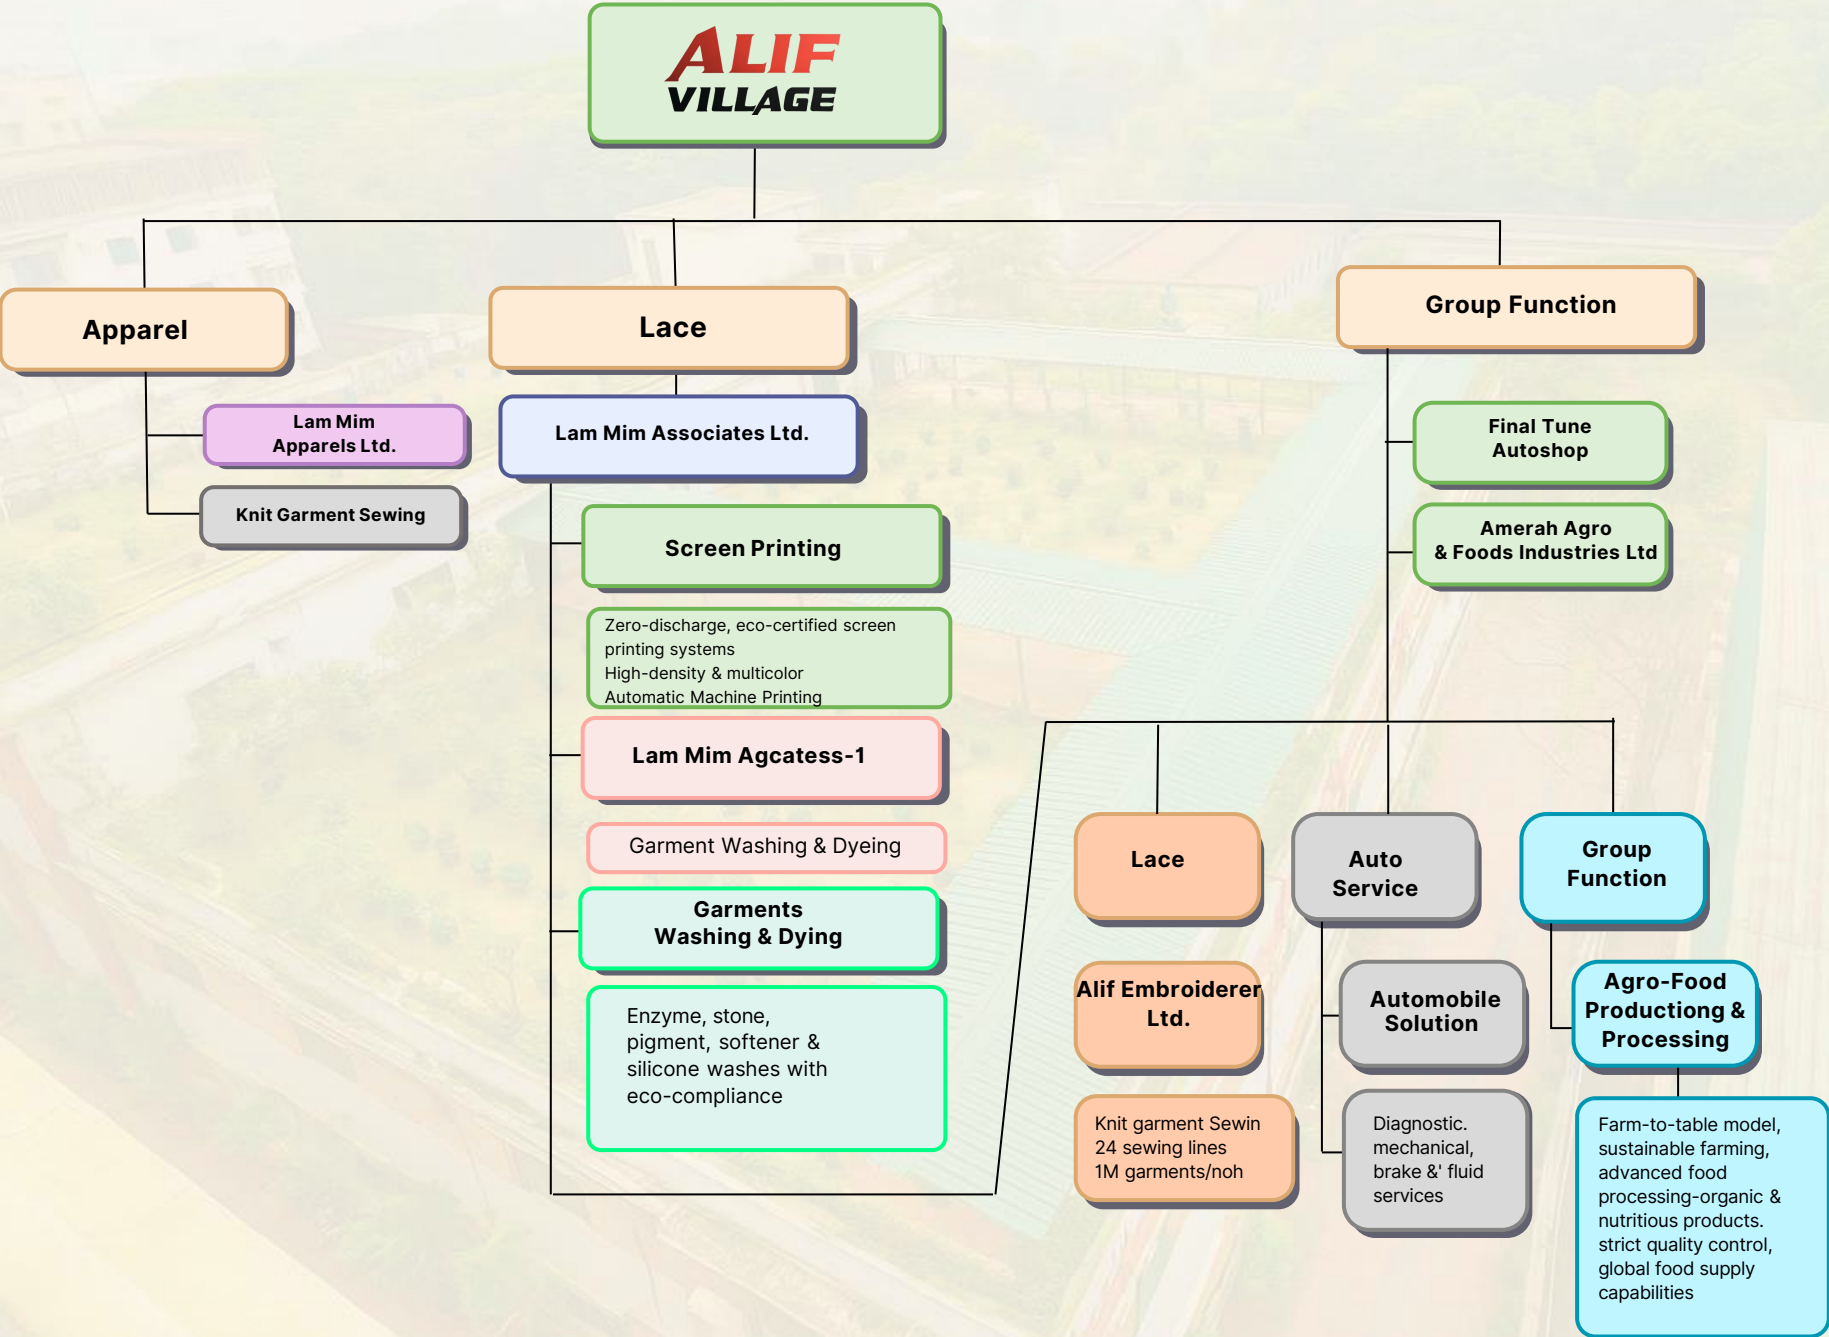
ALIF VILLAGE

Apparel

Lam Mim Apparels Ltd.

Knit Garment Sewing

Lace

Lam Mim Associates Ltd.

Screen Printing

Zero-discharge, eco-certified screen printing systems
High-density & multicolor
Automatic Machine Printing

Lam Mim Agcatess-1

Garment Washing & Dyeing

Garments Washing & Dying

Enzyme, stone, pigment, softener & silicone washes with eco-compliance

Group Function

Final Tune Autoshop

Amerah Agro & Foods Industries Ltd

Lace

Alif Embroiderer Ltd.

Knit garment Sewin
24 sewing lines
1M garments/noh

Auto Service

Automobile Solution

Diagnostic. mechanical, brake &' fluid services

Group Function

Agro-Food Productiong & Processing

Farm-to-table model, sustainable farming, advanced food processing-organic & nutritious products. strict quality control, global food supply capabilities